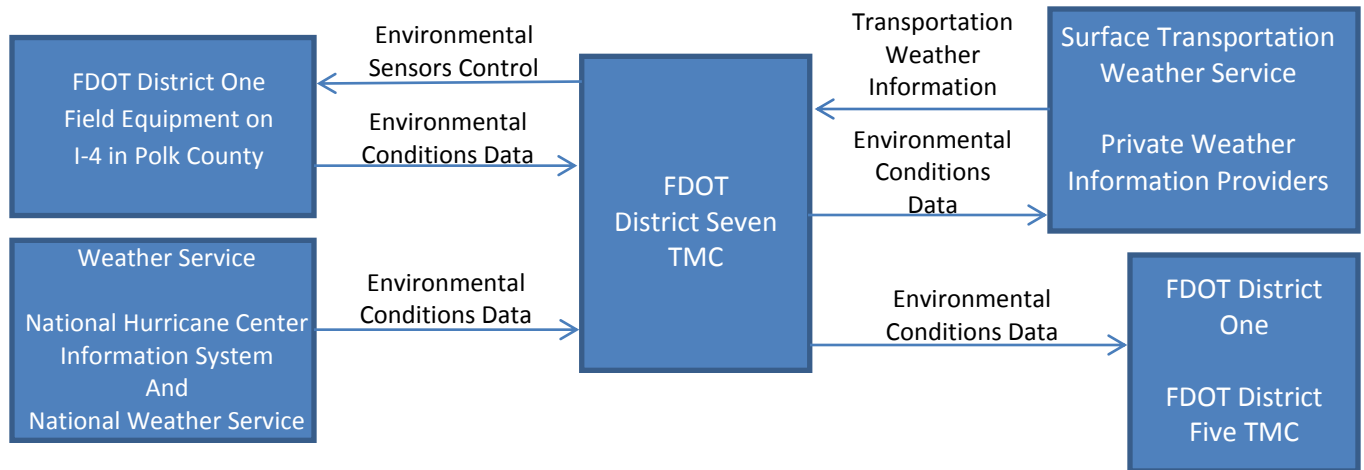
FDOT District One Field Equipment on I-4 in Polk County

Environmental Sensors Control

Environmental Conditions Data

Weather Service

National Hurricane Center Information System And National Weather Service

Environmental Conditions Data

FDOT District Seven TMC

Transportation Weather Information

Environmental Conditions Data

Surface Transportation Weather Service

Private Weather Information Providers

Environmental Conditions Data

FDOT District One

FDOT District Five TMC